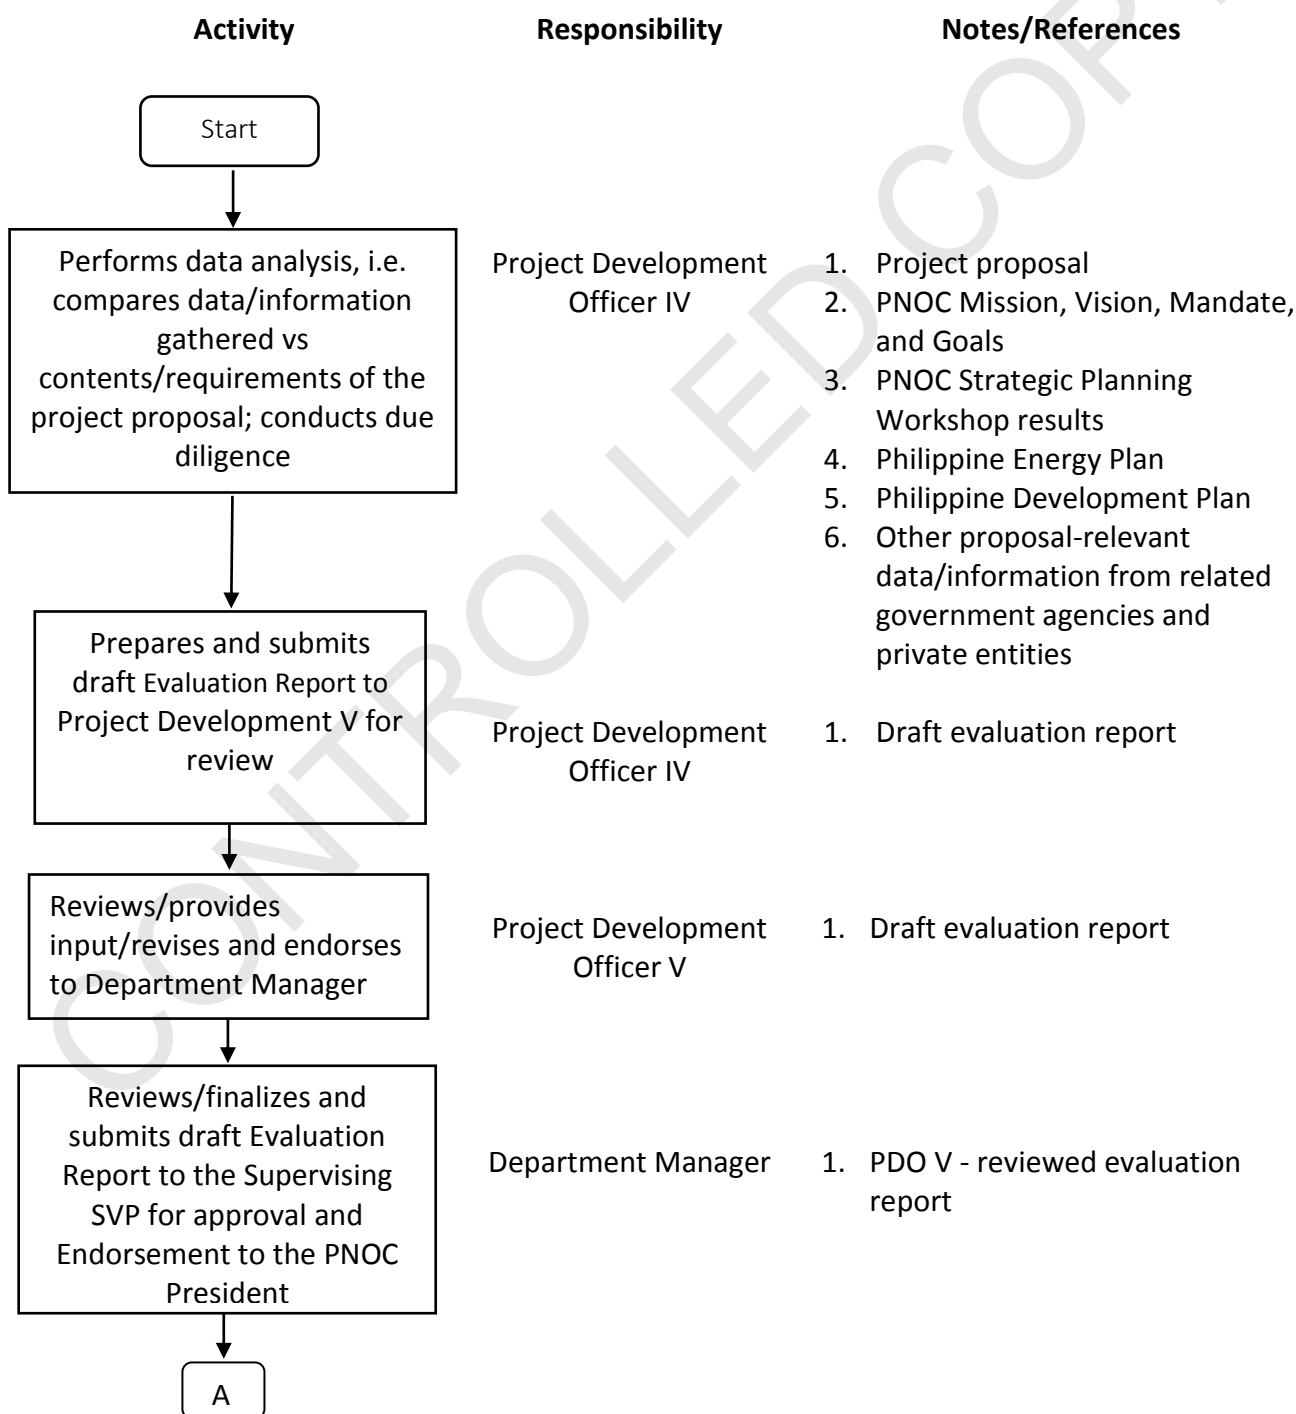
**Activity** **Responsibility** **Notes/References**

Start

Performs data analysis, i.e. compares data/information gathered vs contents/requirements of the project proposal; conducts due diligence

Project Development Officer IV

1. Project proposal
2. PNOC Mission, Vision, Mandate, and Goals
3. PNOC Strategic Planning Workshop results
4. Philippine Energy Plan
5. Philippine Development Plan
6. Other proposal-relevant data/information from related government agencies and private entities

Prepares and submits draft Evaluation Report to Project Development V for review

Project Development Officer IV

1. Draft evaluation report

Reviews/provides input/revises and endorses to Department Manager

Project Development Officer V

1. Draft evaluation report

Reviews/finalizes and submits draft Evaluation Report to the Supervising SVP for approval and Endorsement to the PNOC President

Department Manager

1. PDO V - reviewed evaluation report

A

CONTROLLED COPY